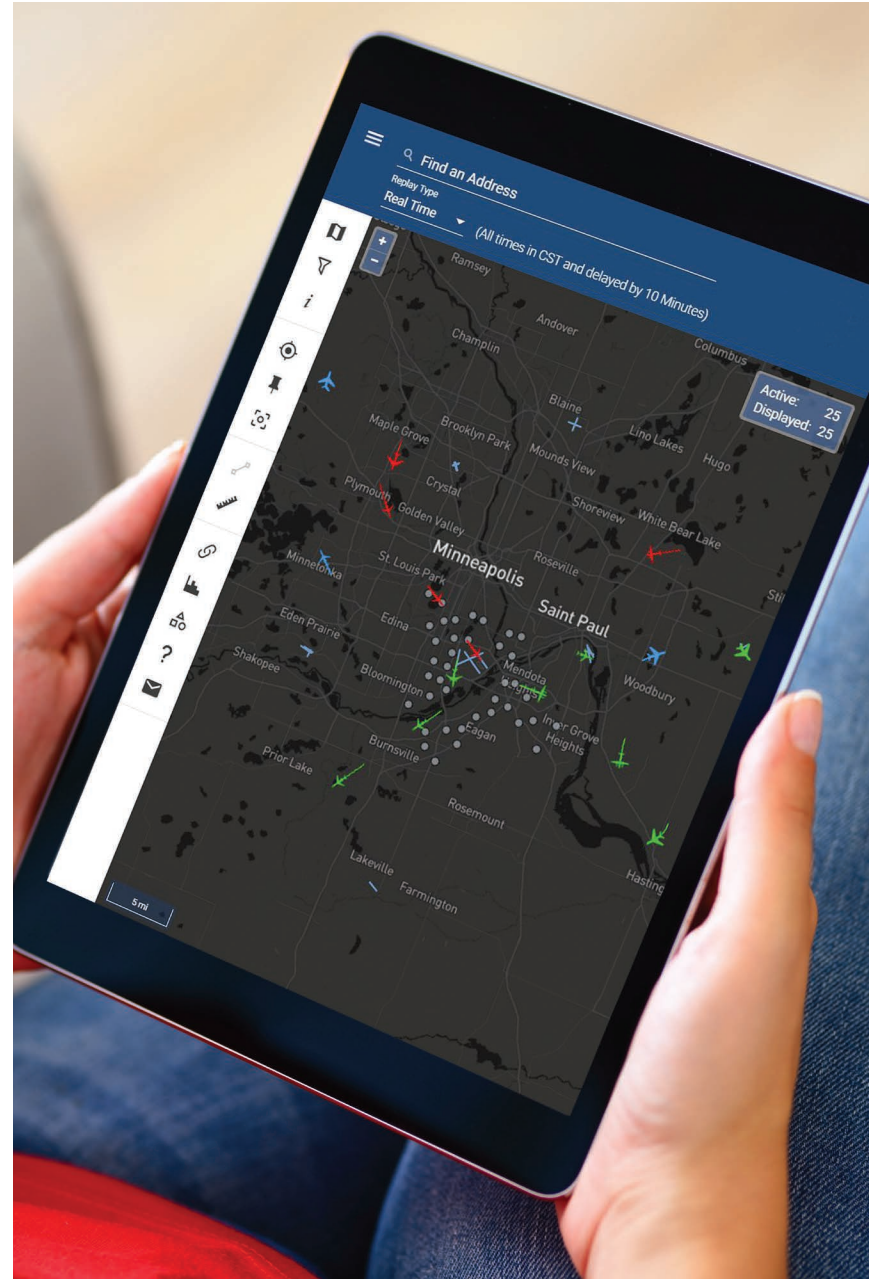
Find an Address
Replay Type
Real Time
(All times in CST and delayed by 10 Minutes)
+
−
Active: 25
Displayed: 25
Ramsey
Andover
Champlin
Columbus
Blaine
Maple Grove
Brooklyn Park
Lino Lakes
Mounds View
Hugo
Crystal
Plymouth
Golden Valley
Shoreview
White Bear Lake
Minneapolis
Minnetonka
St. Louis Park
Roseville
Saint Paul
Eden Prairie
Edina
Shakopee
Bloomington
Mendota
Woodbury
Eagan
Inver Grove Heights
Burnsville
Prior Lake
Rosemount
Lakeville
Farmington
Hasting
5 mi